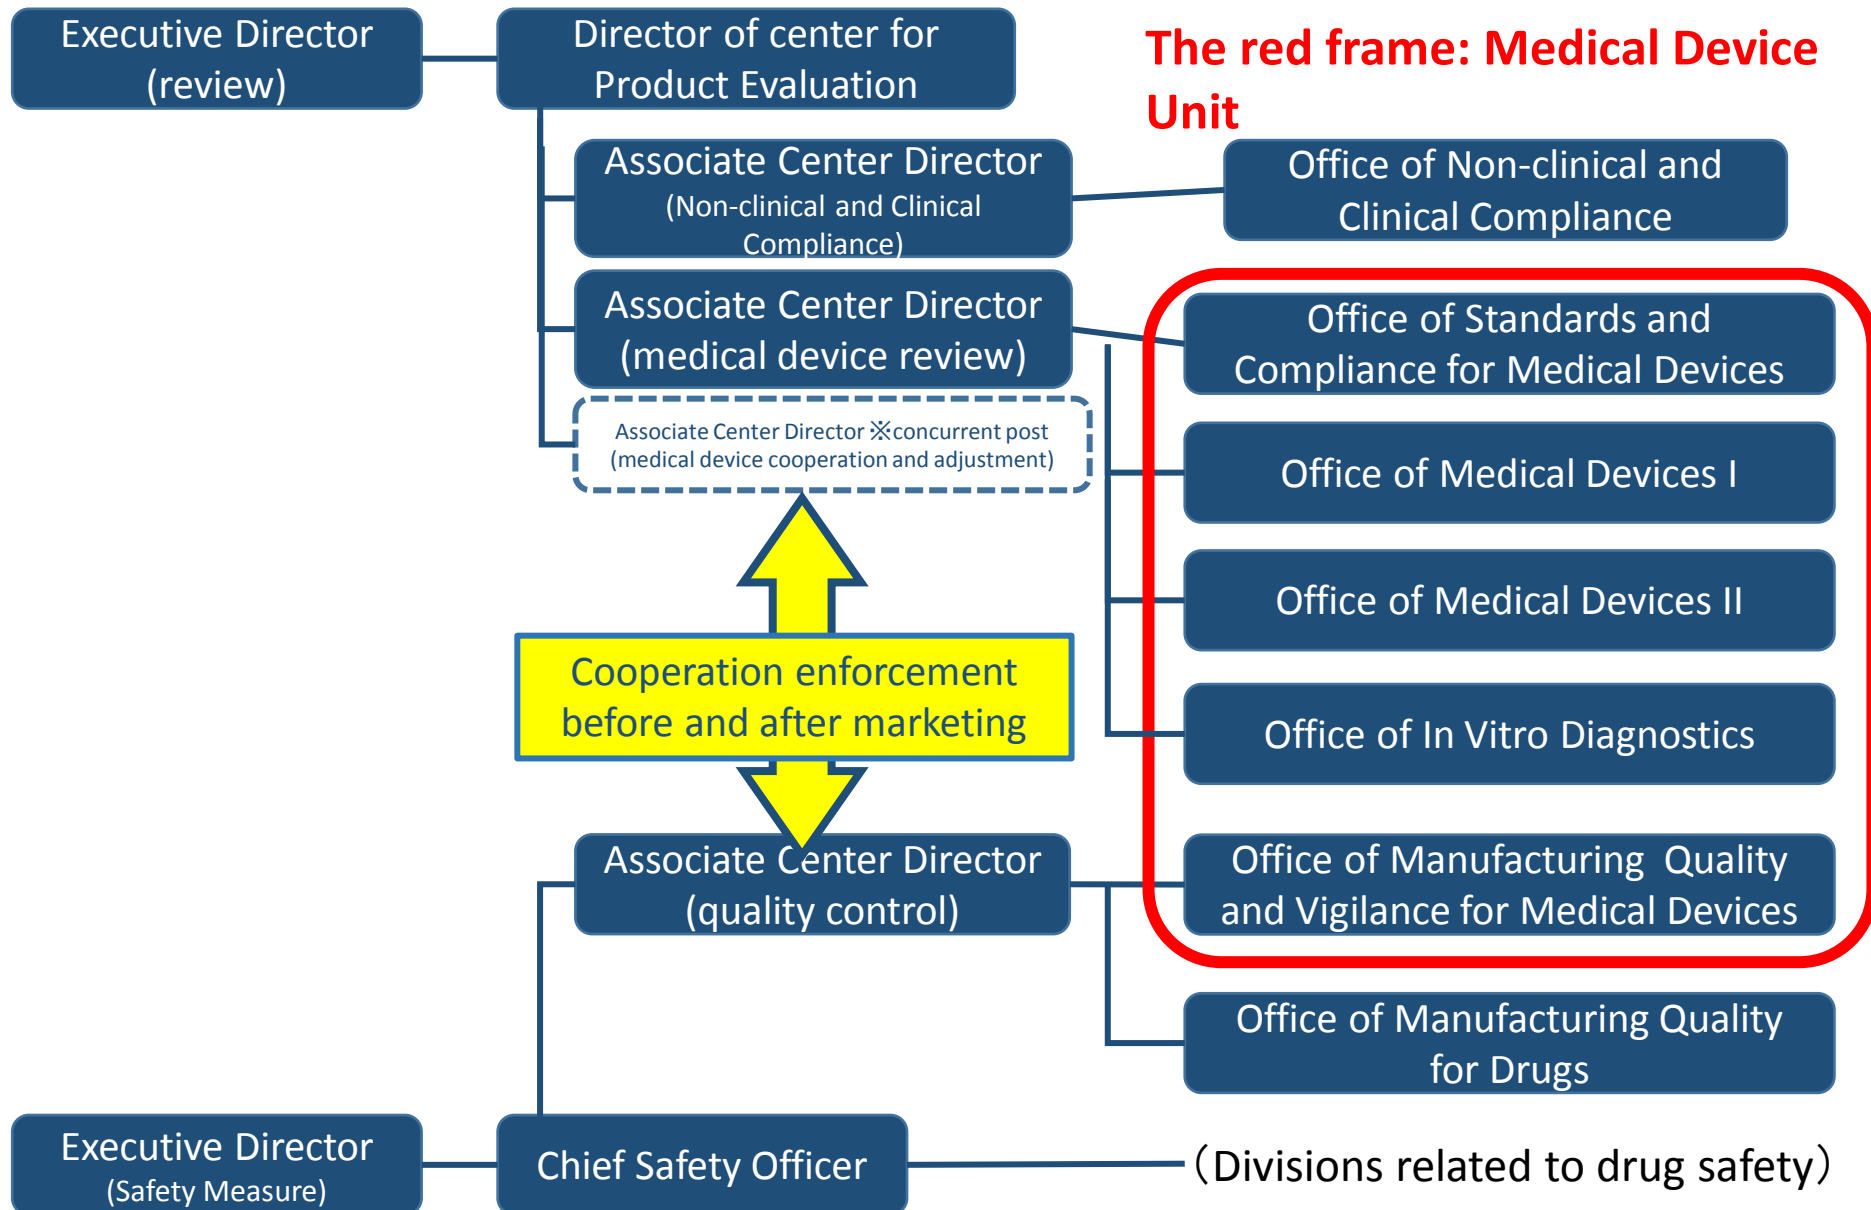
Executive Director (review)

Director of center for Product Evaluation

The red frame: Medical Device Unit

Associate Center Director (Non-clinical and Clinical Compliance)

Office of Non-clinical and Clinical Compliance

Associate Center Director (medical device review)

Office of Standards and Compliance for Medical Devices

Associate Center Director ※concurrent post (medical device cooperation and adjustment)

Office of Medical Devices I

Office of Medical Devices II

Cooperation enforcement before and after marketing

Office of In Vitro Diagnostics

Associate Center Director (quality control)

Office of Manufacturing Quality and Vigilance for Medical Devices

Office of Manufacturing Quality for Drugs

Executive Director (Safety Measure)

Chief Safety Officer

（Divisions related to drug safety）